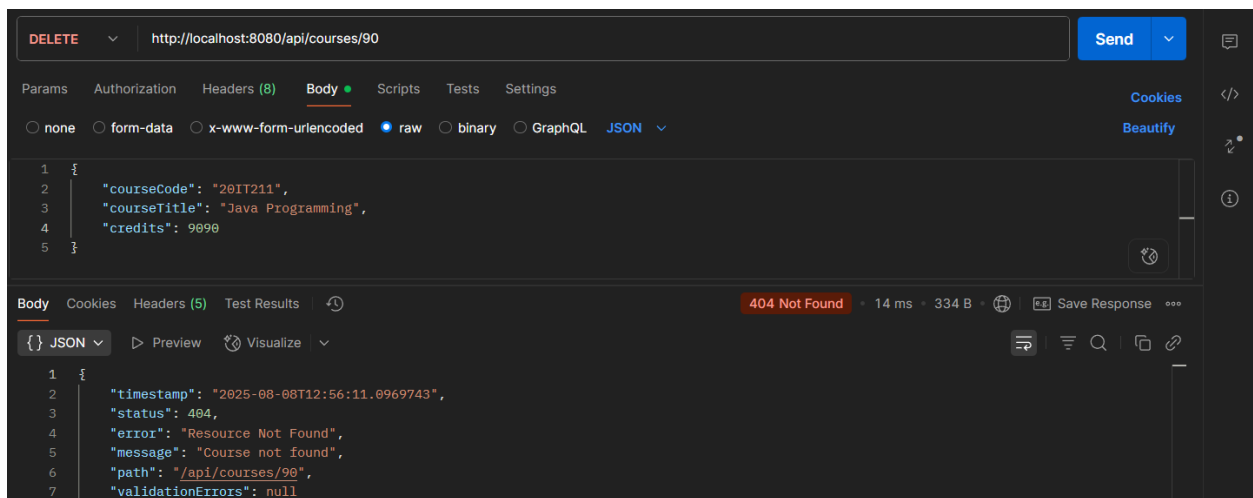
DELETE http://localhost:8080/api/courses/90 Send

Params Authorization Headers (8) Body Scripts Tests Settings Cookies

none form-data x-www-form-urlencoded raw binary GraphQL JSON Beautify

1 {
2 "courseCode": "20IT211",
3 "courseTitle": "Java Programming",
4 "credits": 9090
5 }

Body Cookies Headers (5) Test Results 404 Not Found 14 ms 334 B Save Response

{ } JSON Preview Visualize

1 {
2 "timestamp": "2025-08-08T12:56:11.0969743",
3 "status": 404,
4 "error": "Resource Not Found",
5 "message": "Course not found",
6 "path": "/api/courses/90",
7 "validationErrors": null